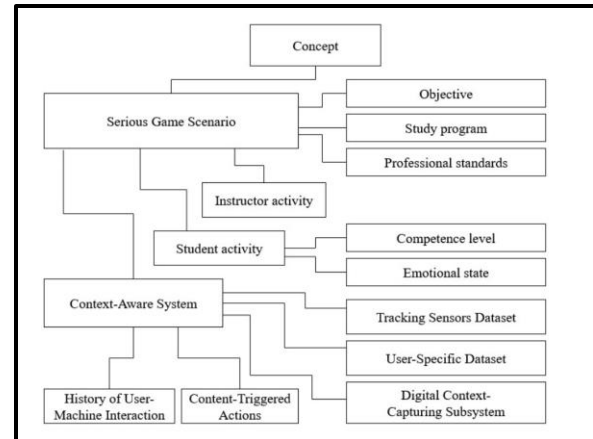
Concept

Serious Game Scenario

Objective

Study program

Professional standards

Instructor activity

Student activity

Competence level

Emotional state

Context-Aware System

Tracking Sensors Dataset

User-Specific Dataset

History of User-Machine Interaction

Content-Triggered Actions

Digital Context-Capturing Subsystem